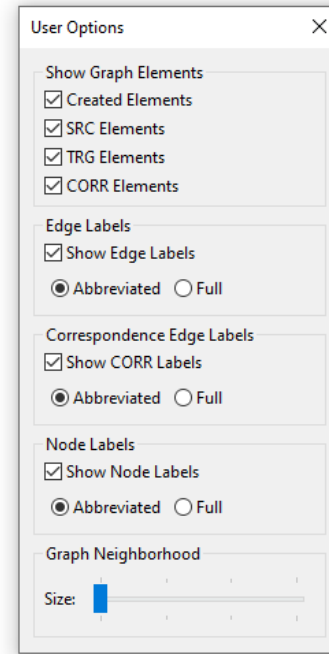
User Options

Show Graph Elements
Created Elements
SRC Elements
TRG Elements
CORR Elements

Edge Labels
Show Edge Labels
Abbreviated Full

Correspondence Edge Labels
Show CORR Labels
Abbreviated Full

Node Labels
Show Node Labels
Abbreviated Full

Graph Neighborhood
Size: